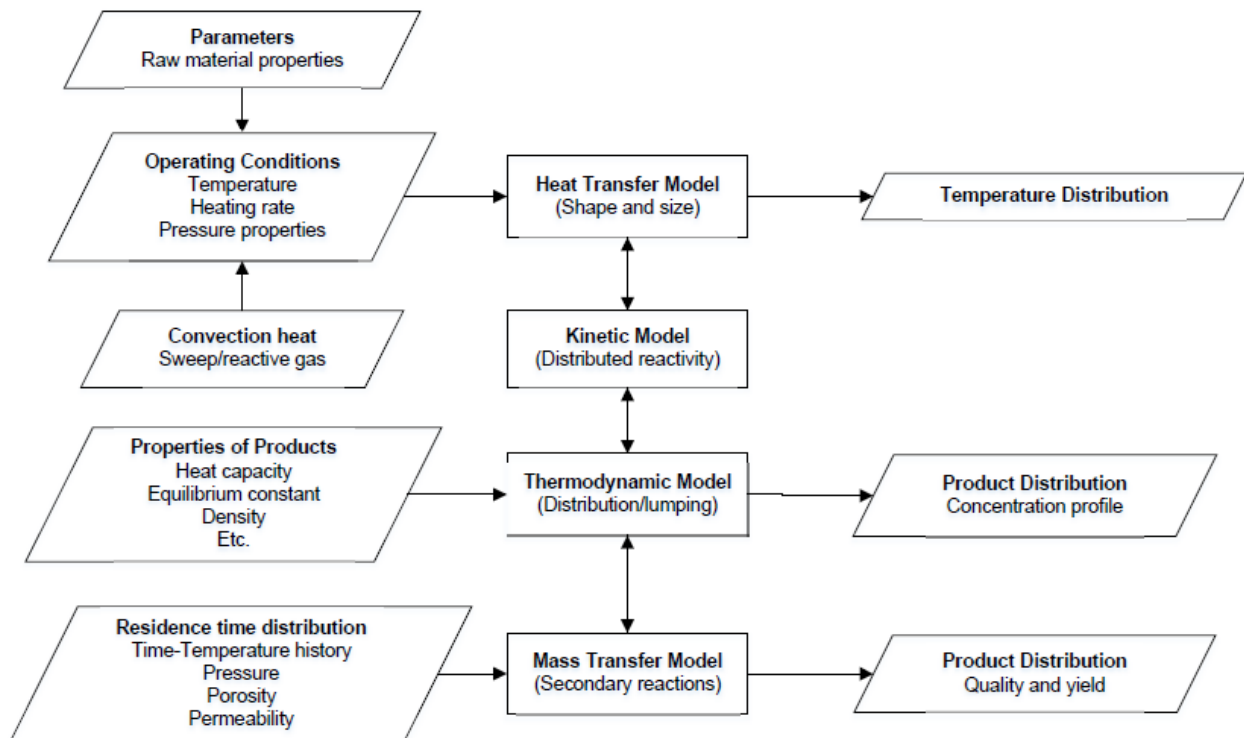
Parameters
Raw material properties

Operating Conditions
Temperature
Heating rate
Pressure properties

Convection heat
Sweep/reactive gas

Properties of Products
Heat capacity
Equilibrium constant
Density
Etc.

Residence time distribution
Time-Temperature history
Pressure
Porosity
Permeability

Heat Transfer Model
(Shape and size)

Kinetic Model
(Distributed reactivity)

Thermodynamic Model
(Distribution/lumping)

Mass Transfer Model
(Secondary reactions)

Temperature Distribution

Product Distribution
Concentration profile

Product Distribution
Quality and yield